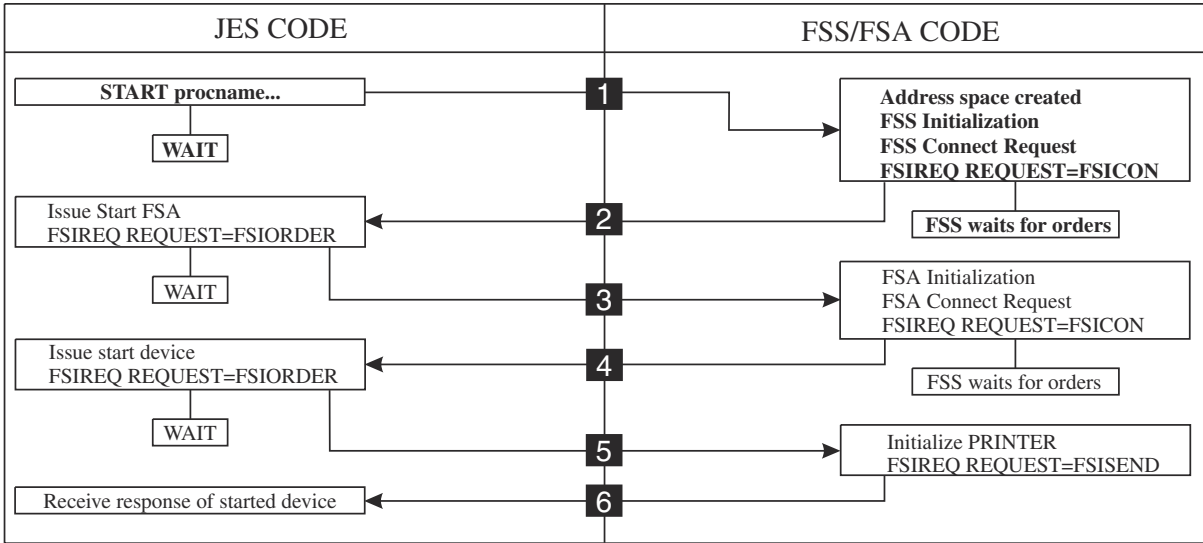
| JES CODE | FSS/FSA CODE |
|---|---|

START procname...

WAIT

1

Address space created
FSS Initialization
FSS Connect Request
FSIREQ REQUEST=FSICON

FSS waits for orders

Issue Start FSA
FSIREQ REQUEST=FSIORDER

2

WAIT

3

FSA Initialization
FSA Connect Request
FSIREQ REQUEST=FSICON

Issue start device
FSIREQ REQUEST=FSIORDER

4

FSS waits for orders

WAIT

5

Initialize PRINTER
FSIREQ REQUEST=FSISEND

Receive response of started device

6